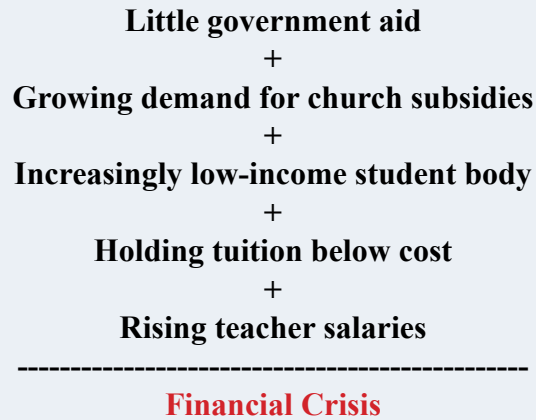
Little government aid
+
Growing demand for church subsidies
+
Increasingly low-income student body
+
Holding tuition below cost
+
Rising teacher salaries
------------------------------------------------
Financial Crisis